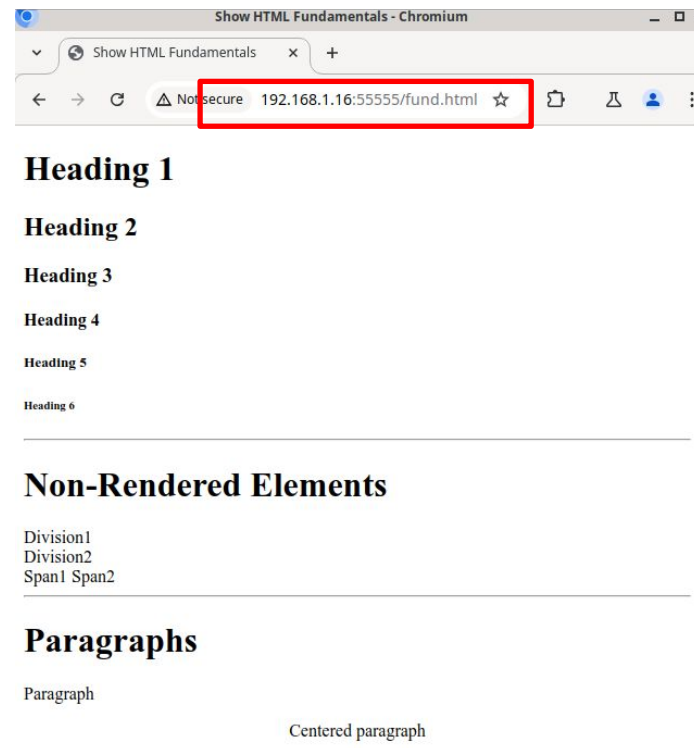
Show HTML Fundamentals - Chromium

Show HTML Fundamentals ×  +

Not secure  192.168.1.16:55555/fund.html

Heading 1

Heading 2

Heading 3

Heading 4

Heading 5

Heading 6

Non-Rendered Elements

Division1
Division2
Span1 Span2

Paragraphs

Paragraph

Centered paragraph